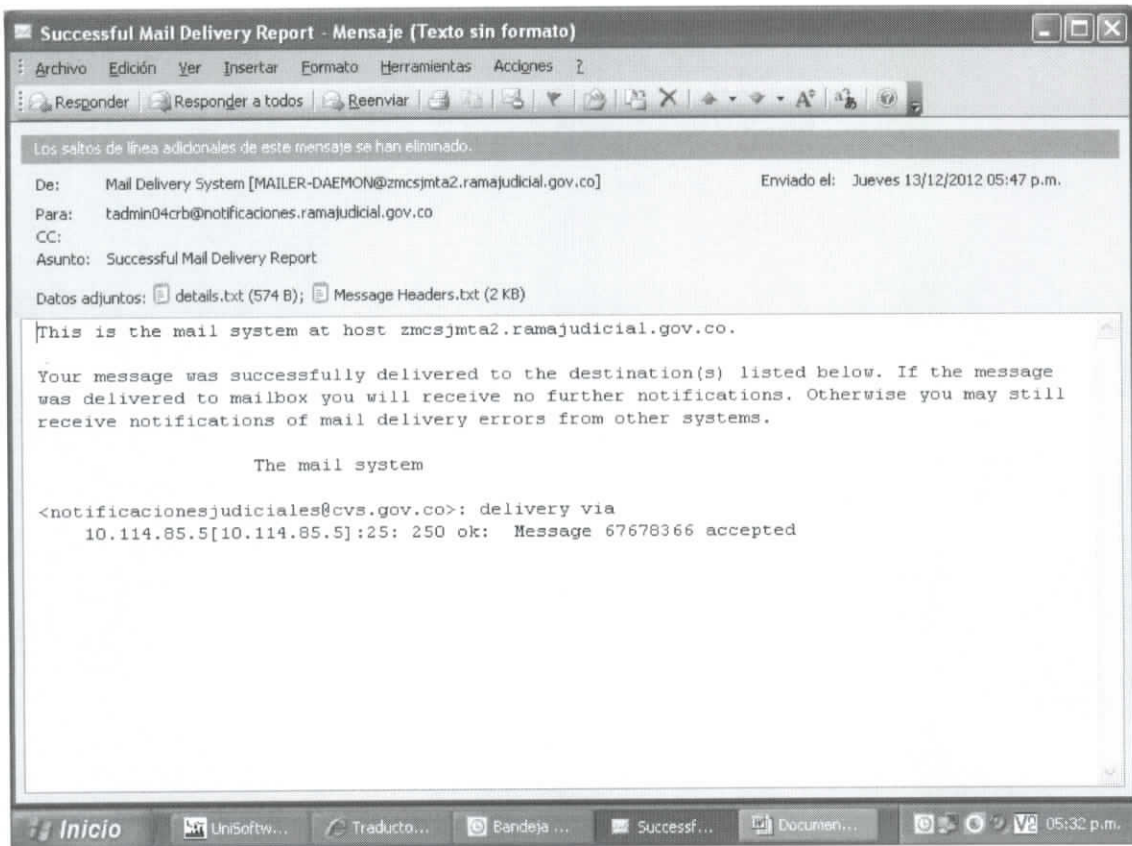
Successful Mail Delivery Report - Mensaje (Texto sin formato)

Archivo Edición Ver Insertar Formato Herramientas Acciones ?

Responder Responder a todos Reenviar

Los saltos de línea adicionales de este mensaje se han eliminado.

De: Mail Delivery System [MAILER-DAEMON@zmcsjmta2.ramajudicial.gov.co]

Enviado el: Jueves 13/12/2012 05:47 p.m.

Para: tadmin04crb@notificaciones.ramajudicial.gov.co

CC:

Asunto: Successful Mail Delivery Report

Datos adjuntos: details.txt (574 B); Message Headers.txt (2 KB)

This is the mail system at host zmcsjmta2.ramajudicial.gov.co.

Your message was successfully delivered to the destination(s) listed below. If the message was delivered to mailbox you will receive no further notifications. Otherwise you may still receive notifications of mail delivery errors from other systems.

The mail system

<notificacionesjudiciales@cvs.gov.co>: delivery via 10.114.85.5[10.114.85.5]:25: 250 ok: Message 67678366 accepted

Inicio UniSoftw... Traducto... Bandeja ... Successf... Documen... 05:32 p.m.